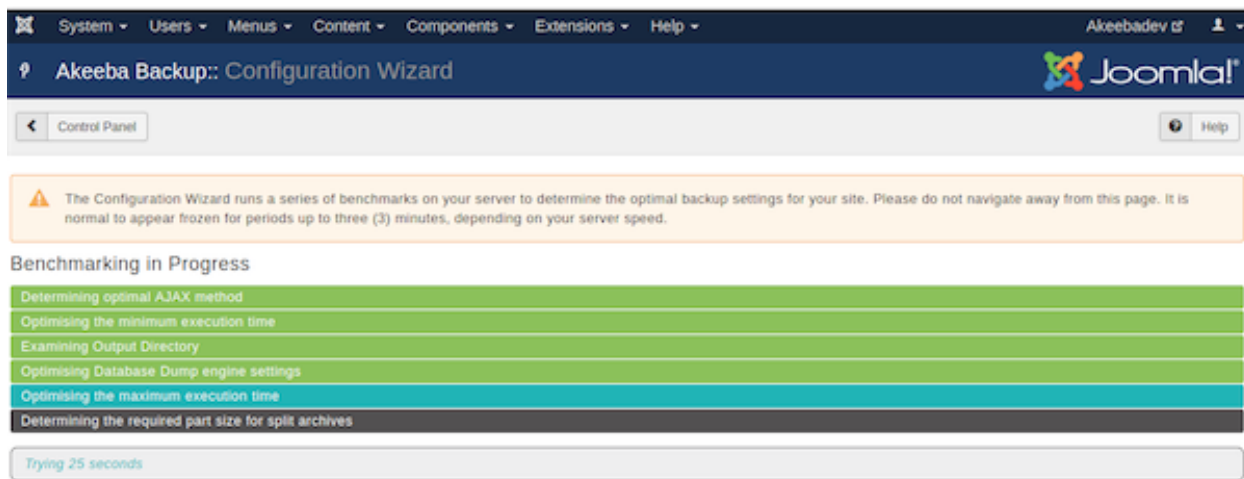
System ▾ Users ▾ Menus ▾ Content ▾ Components ▾ Extensions ▾ Help ▾

Akeebadev

Akeeba Backup:: Configuration Wizard

Joomla!®

Control Panel

Help

The Configuration Wizard runs a series of benchmarks on your server to determine the optimal backup settings for your site. Please do not navigate away from this page. It is normal to appear frozen for periods up to three (3) minutes, depending on your server speed.

Benchmarking in Progress

Determining optimal AJAX method

Optimising the minimum execution time

Examining Output Directory

Optimising Database Dump engine settings

Optimising the maximum execution time

Determining the required part size for split archives

Trying 25 seconds